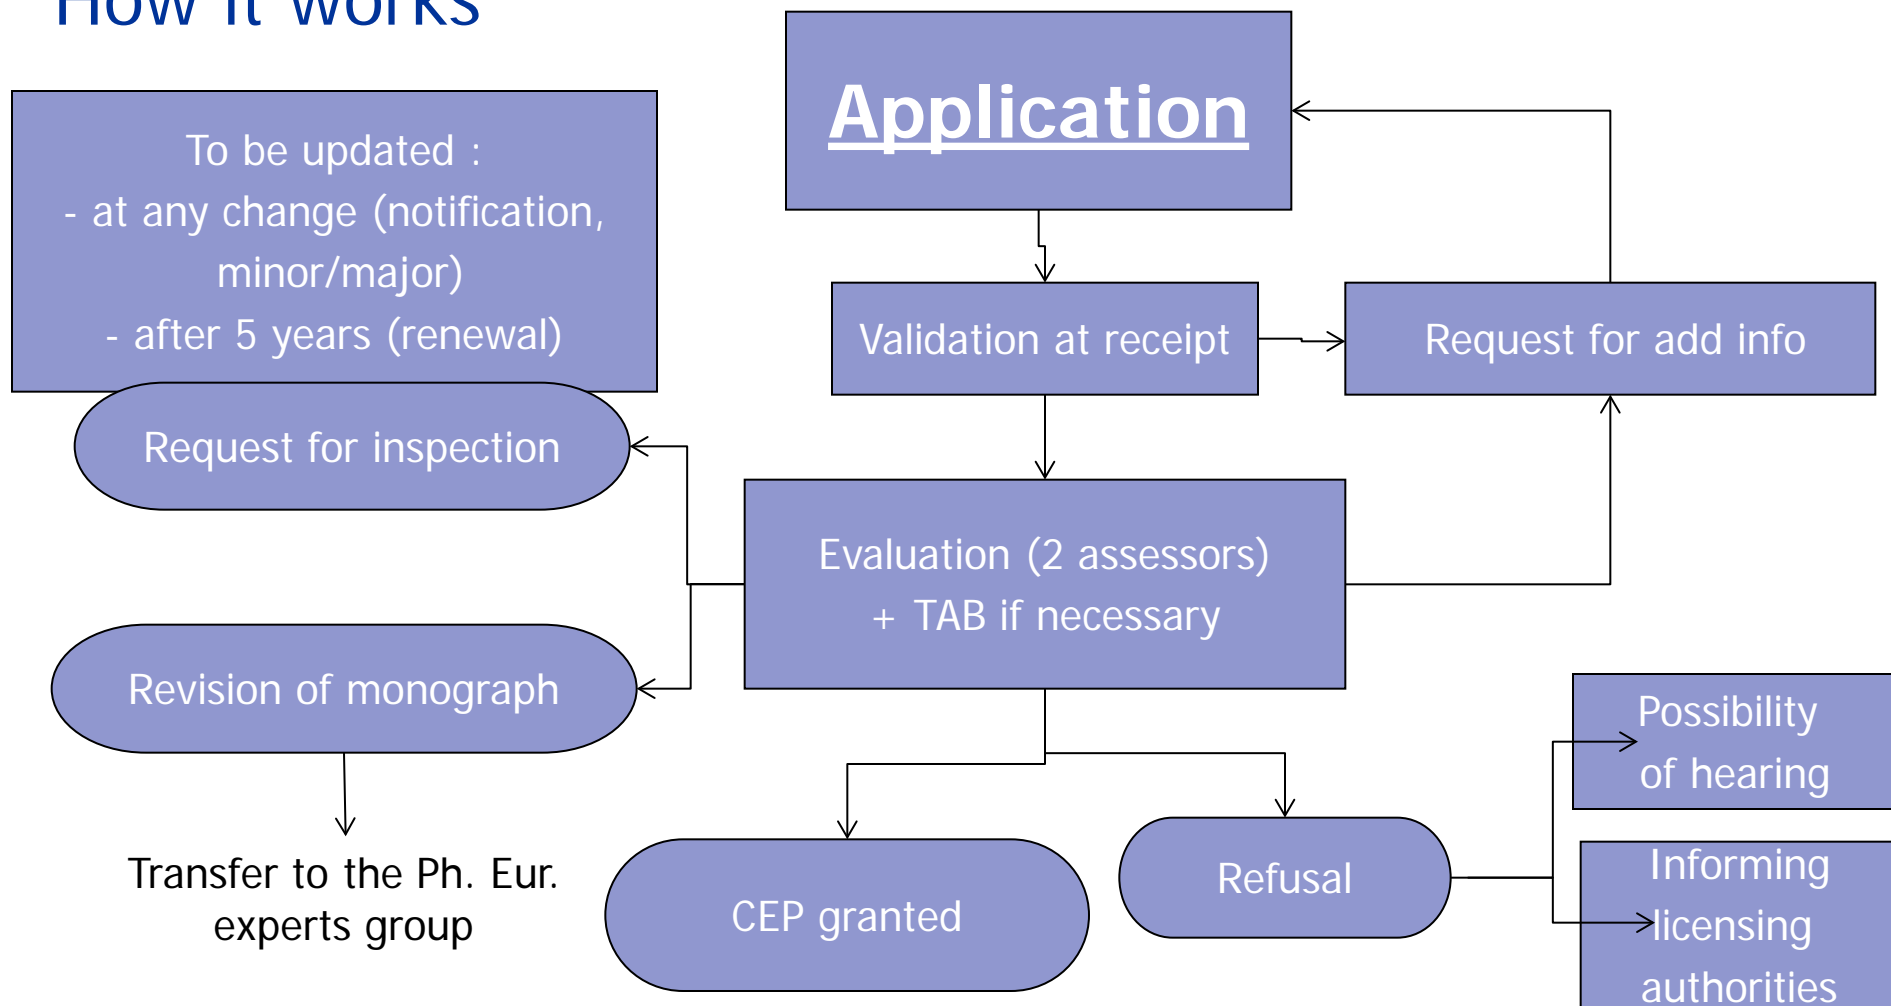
How it works

To be updated :
- at any change (notification, minor/major)
- after 5 years (renewal)

Application

Validation at receipt

Request for add info

Request for inspection

Evaluation (2 assessors)
+ TAB if necessary

Revision of monograph

Possibility of hearing

Transfer to the Ph. Eur. experts group

CEP granted

Refusal

Informing licensing authorities